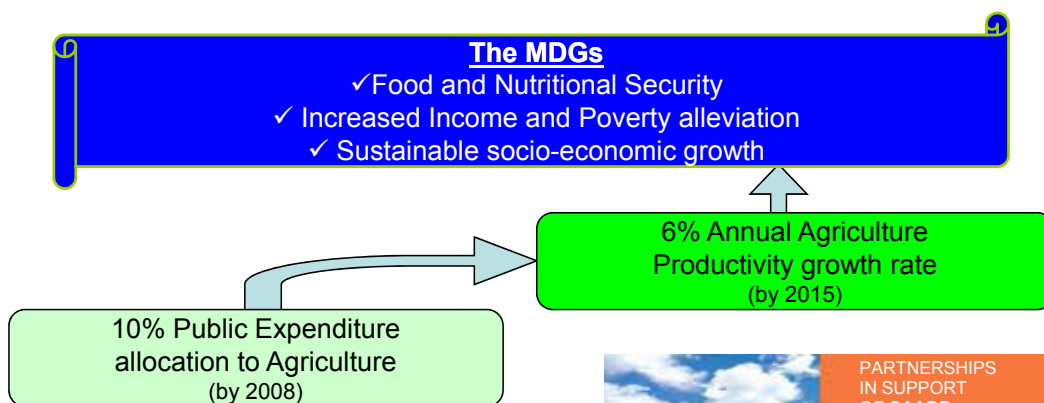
The MDGs
✓Food and Nutritional Security
✓ Increased Income and Poverty alleviation
✓ Sustainable socio-economic growth

6% Annual Agriculture Productivity growth rate
(by 2015)

10% Public Expenditure allocation to Agriculture
(by 2008)

PARTNERSHIPS IN SUPPORT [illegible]